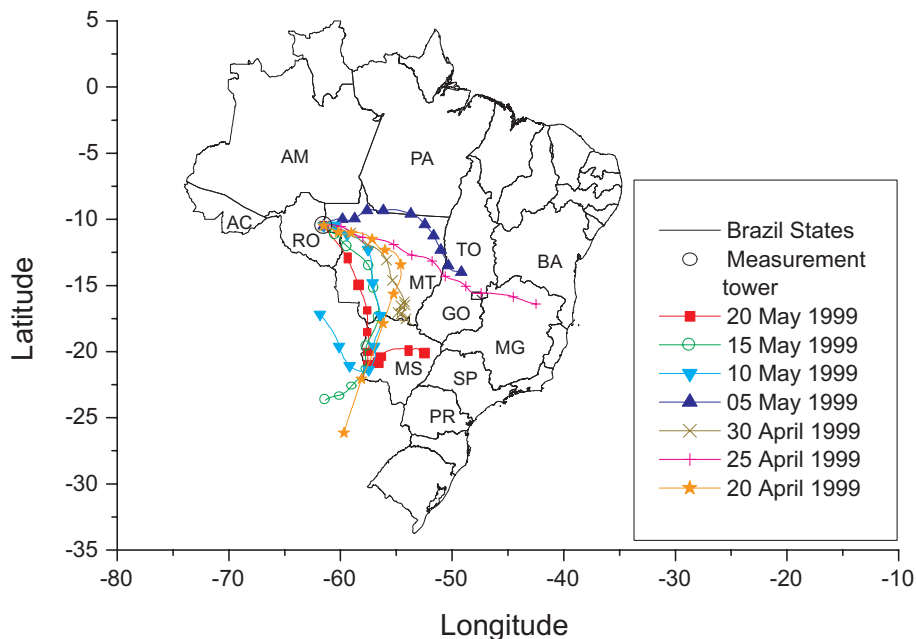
5
0
-5
-10
-15
-20
-25
-30
-35
Latitude
-80
-70
-60
-50
-40
-30
-20
-10
Longitude
AM
PA
AC
RO
TO
BA
MT
GO
MG
MS
SP
PR
Brazil States
Measurement tower
20 May 1999
15 May 1999
10 May 1999
05 May 1999
30 April 1999
25 April 1999
20 April 1999